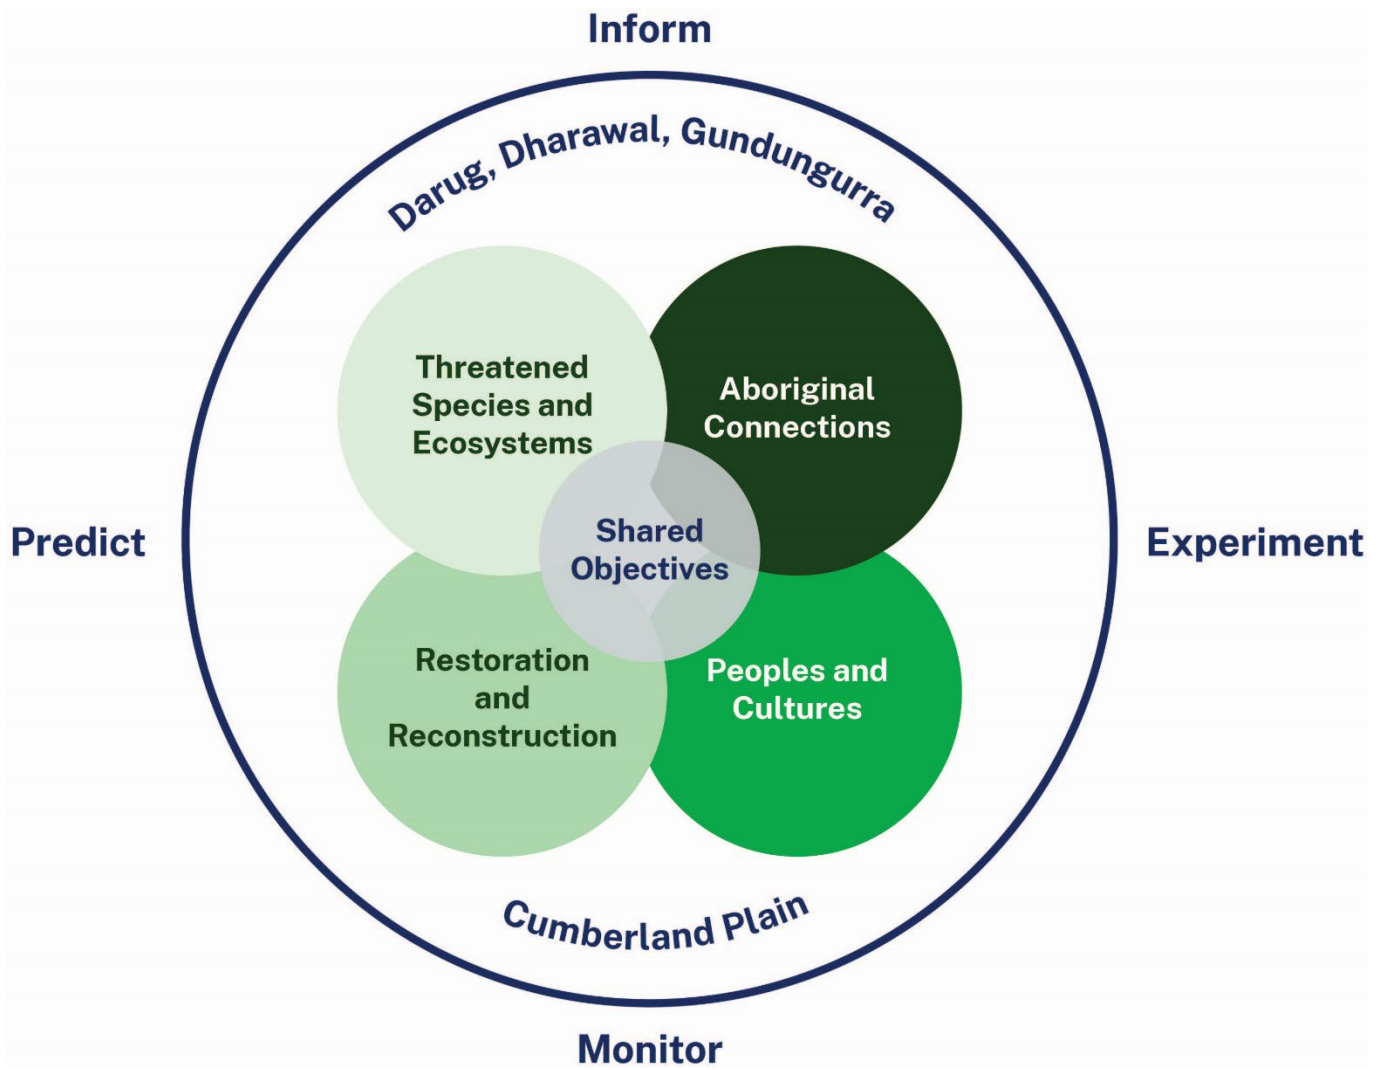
Inform

Darug, Dharawal, Gundungurra

Predict

Threatened Species and Ecosystems

Aboriginal Connections

Experiment

Shared Objectives

Restoration and Reconstruction

Peoples and Cultures

Cumberland Plain

Monitor